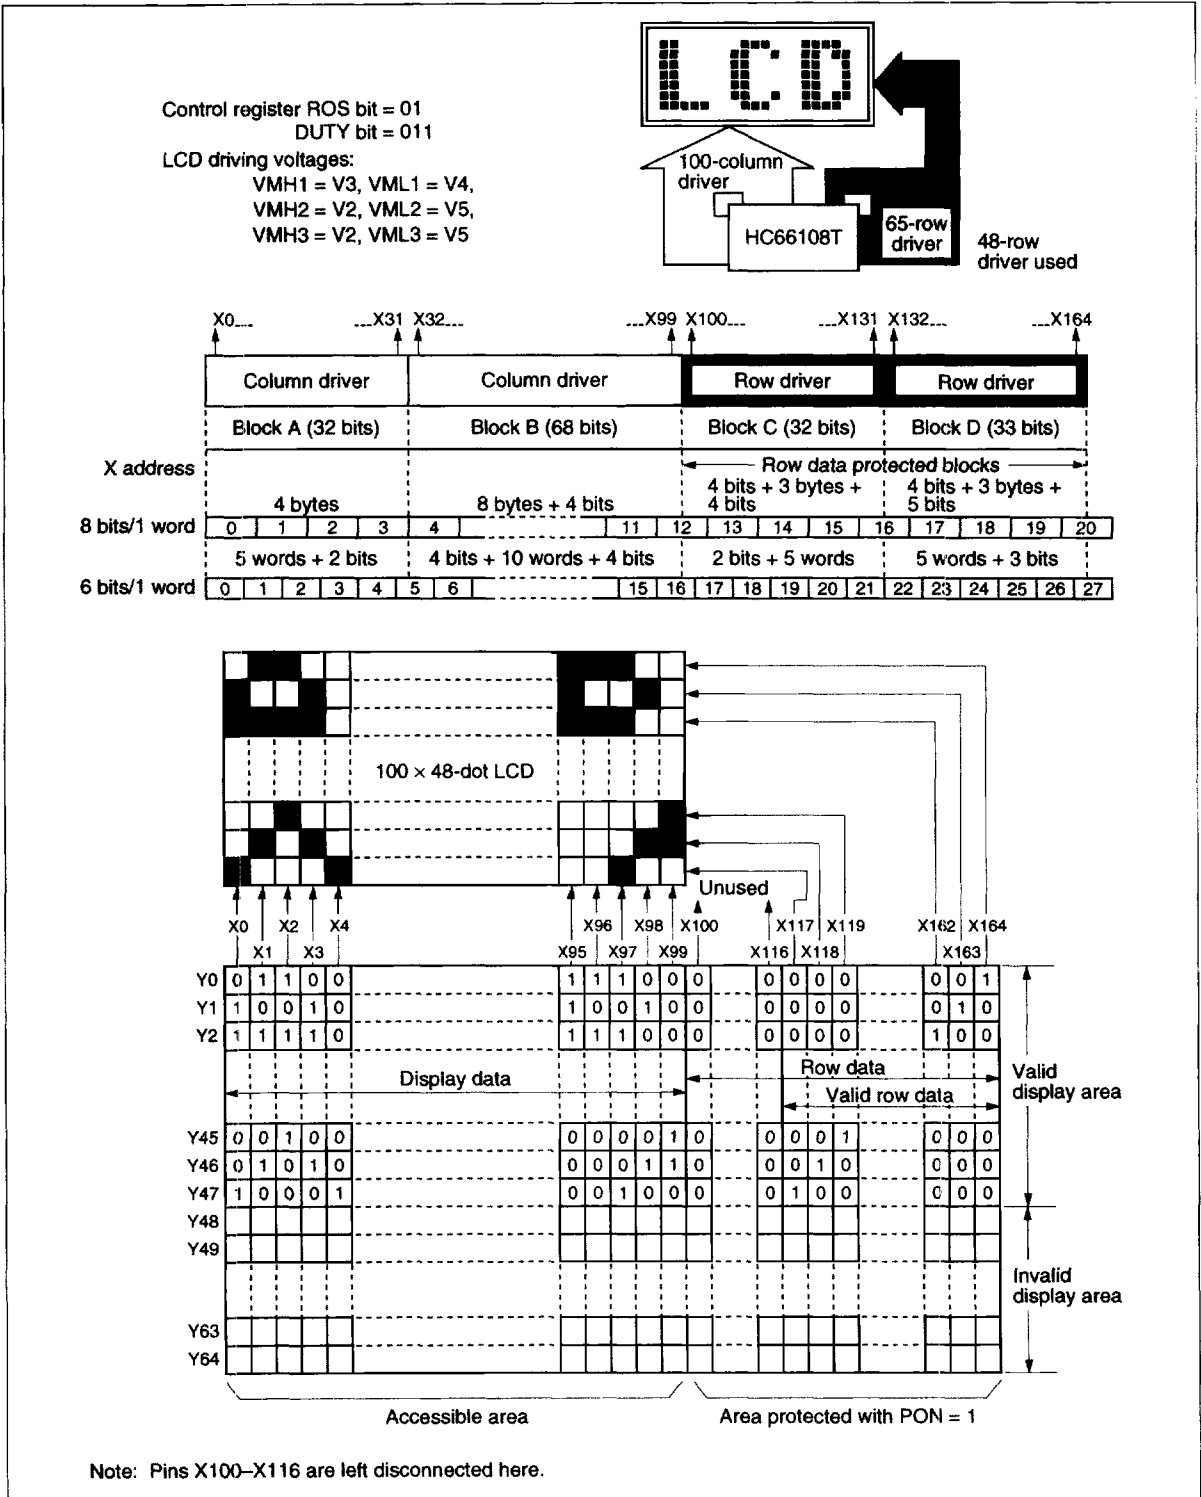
LCD

Control register ROS bit = 01
DUTY bit = 011
LCD driving voltages:
VMH1 = V3, VML1 = V4,
VMH2 = V2, VML2 = V5,
VMH3 = V2, VML3 = V5

100-column driver
HC66108T
65-row driver
48-row driver used

X0... ...X31 X32... ...X99 X100... ...X131 X132... ...X164

Column driver | Column driver | Row driver | Row driver

Block A (32 bits) | Block B (68 bits) | Block C (32 bits) | Block D (33 bits)

X address
Row data protected blocks
4 bytes | 8 bytes + 4 bits | 4 bits + 3 bytes + 4 bits | 4 bits + 3 bytes + 5 bits

8 bits/1 word
| 0 | 1 | 2 | 3 | 4 | 11 | 12 | 13 | 14 | 15 | 16 | 17 | 18 | 19 | 20 |

5 words + 2 bits | 4 bits + 10 words + 4 bits | 2 bits + 5 words | 5 words + 3 bits

6 bits/1 word
| 0 | 1 | 2 | 3 | 4 | 5 | 6 | 15 | 16 | 17 | 18 | 19 | 20 | 21 | 22 | 23 | 24 | 25 | 26 | 27 |

100 × 48-dot LCD

Unused

X0 X1 X2 X3 X4 X95 X96 X97 X98 X99 X100 X116 X117 X118 X119 X162 X163 X164

| | X0 | X1 | X2 | X3 | X4 | X95 | X96 | X97 | X98 | X99 | X100 | X116 | X117 | X118 | X119 | X162 | X163 | X164 |
|---|---|---|---|---|---|---|---|---|---|---|---|---|---|---|---|---|---|---|
| Y0 | 0 | 1 | 1 | 0 | 0 | 1 | 1 | 1 | 0 | 0 | 0 | 0 | 0 | 0 | 0 | 0 | 0 | 1 |
| Y1 | 1 | 0 | 0 | 1 | 0 | 1 | 0 | 0 | 1 | 0 | 0 | 0 | 0 | 0 | 0 | 0 | 1 | 0 |
| Y2 | 1 | 1 | 1 | 1 | 0 | 1 | 1 | 1 | 0 | 0 | 0 | 0 | 0 | 0 | 0 | 1 | 0 | 0 |
| Y45 | 0 | 0 | 1 | 0 | 0 | 0 | 0 | 0 | 0 | 1 | 0 | 0 | 0 | 0 | 1 | 0 | 0 | 0 |
| Y46 | 0 | 1 | 0 | 1 | 0 | 0 | 0 | 0 | 1 | 1 | 0 | 0 | 0 | 1 | 0 | 0 | 0 | 0 |
| Y47 | 1 | 0 | 0 | 0 | 1 | 0 | 0 | 1 | 0 | 0 | 0 | 0 | 1 | 0 | 0 | 0 | 0 | 0 |
| Y48 | | | | | | | | | | | | | | | | | | |
| Y49 | | | | | | | | | | | | | | | | | | |
| Y63 | | | | | | | | | | | | | | | | | | |
| Y64 | | | | | | | | | | | | | | | | | | |

Display data
Row data
Valid row data
Valid display area
Invalid display area

Accessible area
Area protected with PON = 1

Note: Pins X100–X116 are left disconnected here.